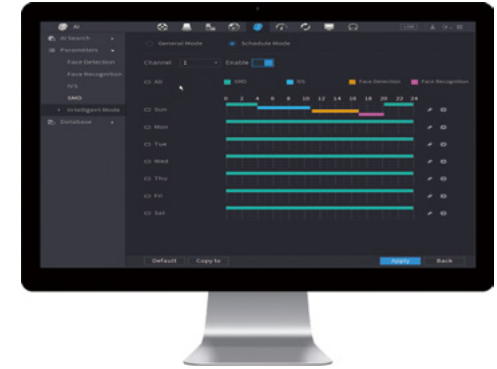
AI

AI Search

Parameters

Face Detection

Face Recognition

IVS

SMD

Intelligent Mode

Database

General Mode

Schedule Mode

Channel 1

Enable

All

SMD

IVS

Face Detection

Face Recognition

0 2 4 6 8 10 12 14 16 18 20 22 24

Sun

Mon

Tue

Wed

Thu

Fri

Sat

Default

Copy to

Apply

Back